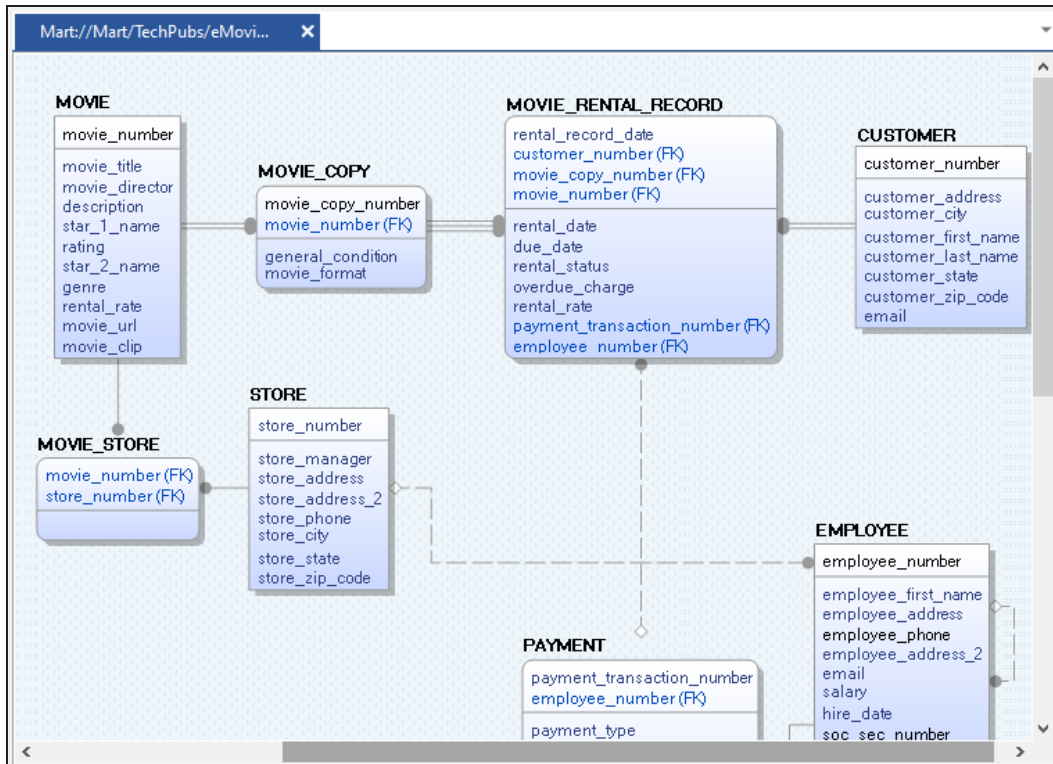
Mart://Mart/TechPubs/eMovi... ×

MOVIE
movie_number
movie_title
movie_director
description
star_1_name
rating
star_2_name
genre
rental_rate
movie_url
movie_clip

MOVIE_COPY
movie_copy_number
movie_number (FK)
general_condition
movie_format

MOVIE_RENTAL_RECORD
rental_record_date
customer_number (FK)
movie_copy_number (FK)
movie_number (FK)
rental_date
due_date
rental_status
overdue_charge
rental_rate
payment_transaction_number (FK)
employee_number (FK)

CUSTOMER
customer_number
customer_address
customer_city
customer_first_name
customer_last_name
customer_state
customer_zip_code
email

MOVIE_STORE
movie_number (FK)
store_number (FK)

STORE
store_number
store_manager
store_address
store_address_2
store_phone
store_city
store_state
store_zip_code

EMPLOYEE
employee_number
employee_first_name
employee_address
employee_phone
employee_address_2
email
salary
hire_date
soc_sec_number

PAYMENT
payment_transaction_number
employee_number (FK)
payment_type